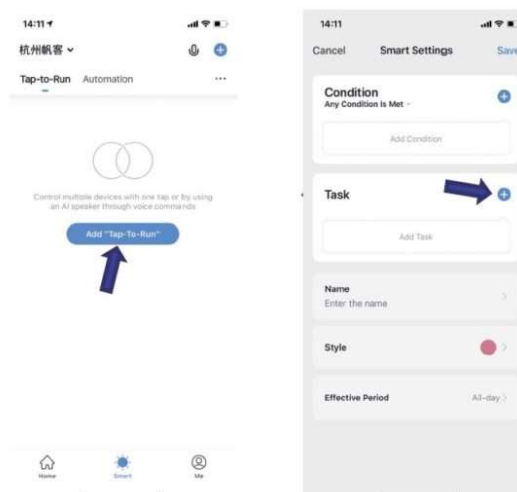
14:11

杭州帆客

Tap-to-Run Automation ···

Control multiple devices with one tap or by using an AI speaker through voice commands

Add "Tap-To-Run"

Home Smart Me

14:11

Cancel Smart Settings Save

Condition
Any Condition Is Met

Add Condition

Task

Add Task

Name
Enter the name

Style

Effective Period All-day